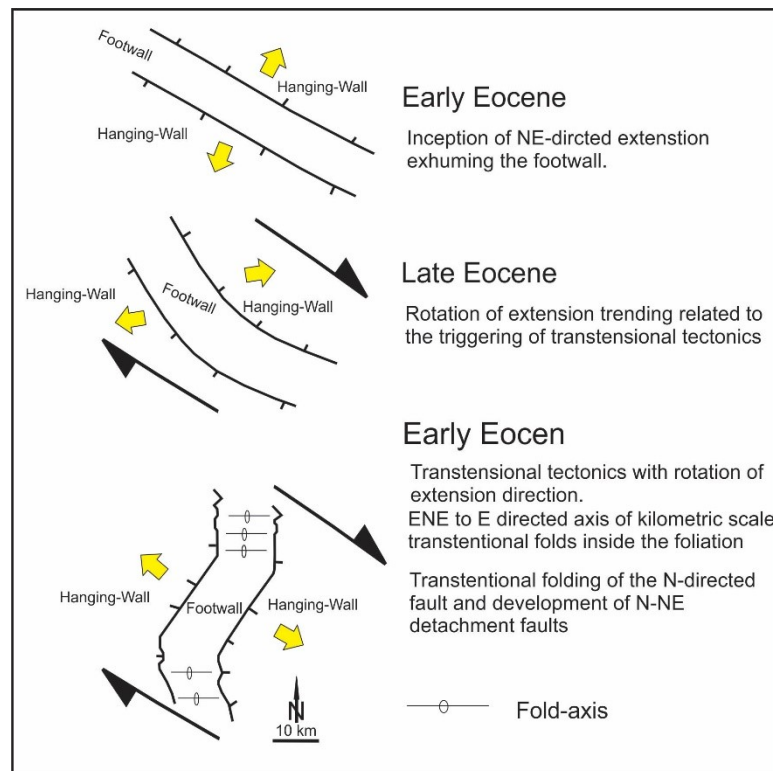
Footwall

Hanging-Wall

Hanging-Wall

Early Eocene

Inception of NE-dircted extenstion exhuming the footwall.

Hanging-Wall

Footwall

Hanging-Wall

Late Eocene

Rotation of extension trending related to the triggering of transtensional tectonics

Early Eocen

Transtensional tectonics with rotation of extension direction.
ENE to E directed axis of kilometric scale transtentional folds inside the foliation

Transtentional folding of the N-directed fault and development of N-NE detachment faults

Hanging-Wall

Footwall

Hanging-Wall

N

10 km

Fold-axis